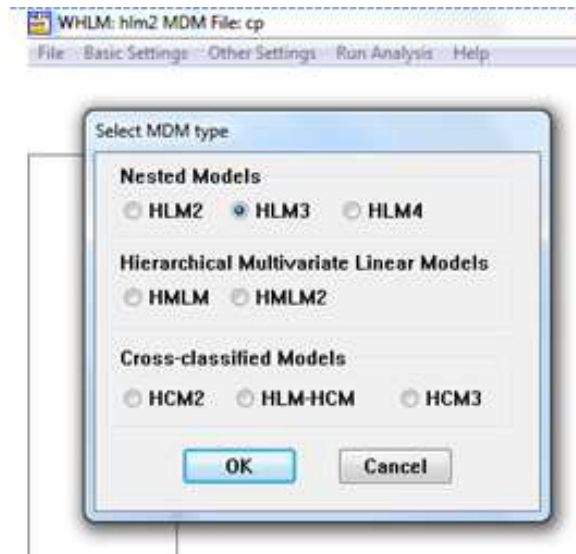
WHLM: hlm2 MDM File: cp
File Basic Settings Other Settings Run Analysis Help

Select MDM type

Nested Models
HLM2 HLM3 HLM4

Hierarchical Multivariate Linear Models
HMLM HMLM2

Cross-classified Models
HCM2 HLM-HCM HCM3

OK Cancel